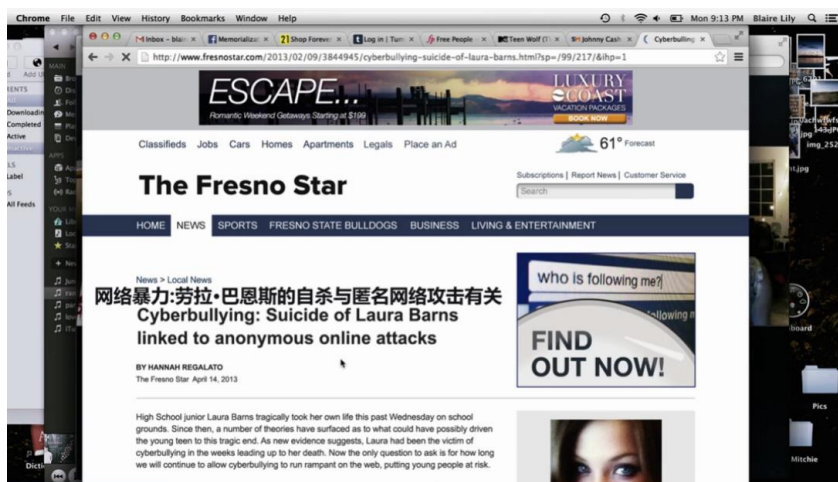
Chrome File Edit View History Bookmarks Window Help
Mon 9:13 PM Blaire Lily

Inbox - blain × Memorializat × Shop Forever × Log in | Tum × Free People × Teen Wolf (T × Johnny Cash × Cyberbulling ×

http://www.fresnostar.com/2013/02/09/3844945/cyberbullying-suicide-of-laura-barns.html?sp=/99/217/&ihp=1

ESCAPE...
Romantic Weekend Getaways Starting at $199
LUXURY COAST VACATION PACKAGES BOOK NOW

Classifieds Jobs Cars Homes Apartments Legals Place an Ad
61° Forecast

The Fresno Star
Subscriptions | Report News | Customer Service
Search

HOME NEWS SPORTS FRESNO STATE BULLDOGS BUSINESS LIVING & ENTERTAINMENT

News > Local News
网络暴力:劳拉·巴恩斯的自杀与匿名网络攻击有关
Cyberbullying: Suicide of Laura Barns linked to anonymous online attacks

BY HANNAH REGALATO
The Fresno Star April 14, 2013

who is following me?
FIND OUT NOW!

High School junior Laura Barns tragically took her own life this past Wednesday on school grounds. Since then, a number of theories have surfaced as to what could have possibly driven the young teen to this tragic end. As new evidence suggests, Laura had been the victim of cyberbullying in the weeks leading up to her death. Now the only question to ask is for how long we will continue to allow cyberbullying to run rampant on the web, putting young people at risk.

Downloading
Completed
Active
Label
All Feeds
board
Pics
Mitchie
img_252